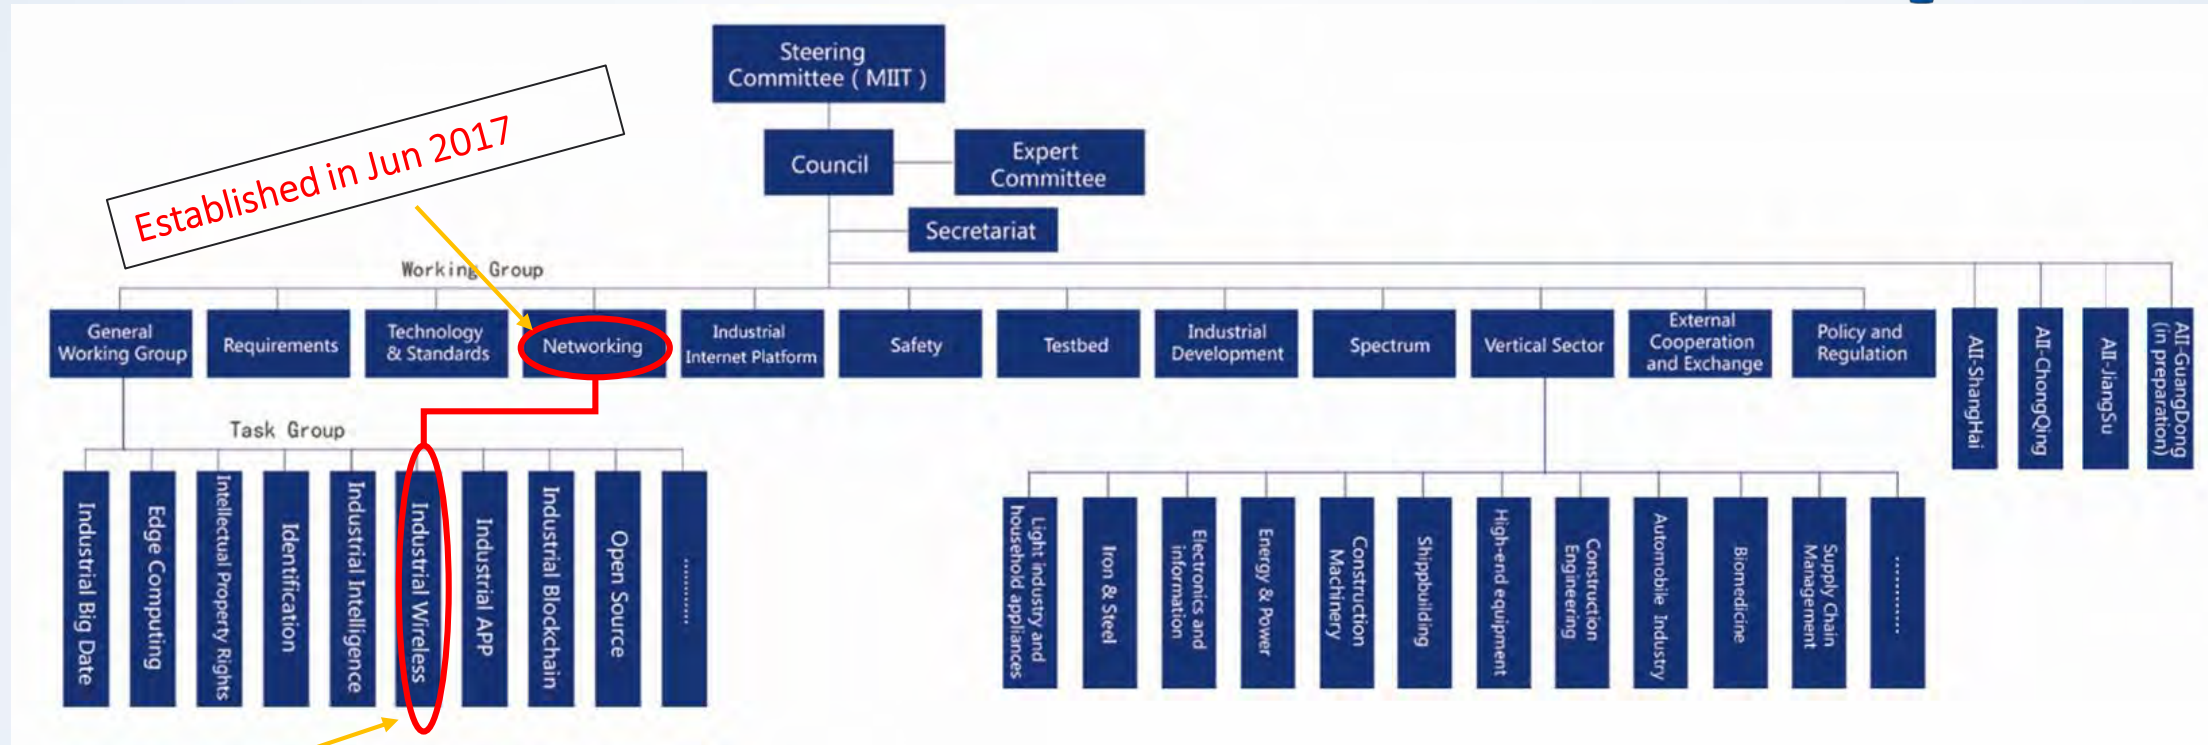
Steering Committee ( MIIT )

Council

Expert Committee

Secretariat

Established in Jun 2017

Working Group

General Working Group

Requirements

Technology & Standards

Networking

Industrial Internet Platform

Safety

Testbed

Industrial Development

Spectrum

Vertical Sector

External Cooperation and Exchange

Policy and Regulation

AII-ShangHai

AII-ChongQing

AII-JiangSu

AII-GuangDong (in preparation)

Task Group

Industrial Big Date

Edge Computing

Intellectual Property Rights

Identification

Industrial Intelligence

Industrial Wireless

Industrial APP

Industrial Blockchain

Open Source

..........

Light industry and household appliances

Iron & Steel

Electronics and information

Energy & Power

Construction Machinery

Shipbuilding

High-end equipment

Construction Engineering

Automobile Industry

Biomedicine

Supply Chain Management

..........